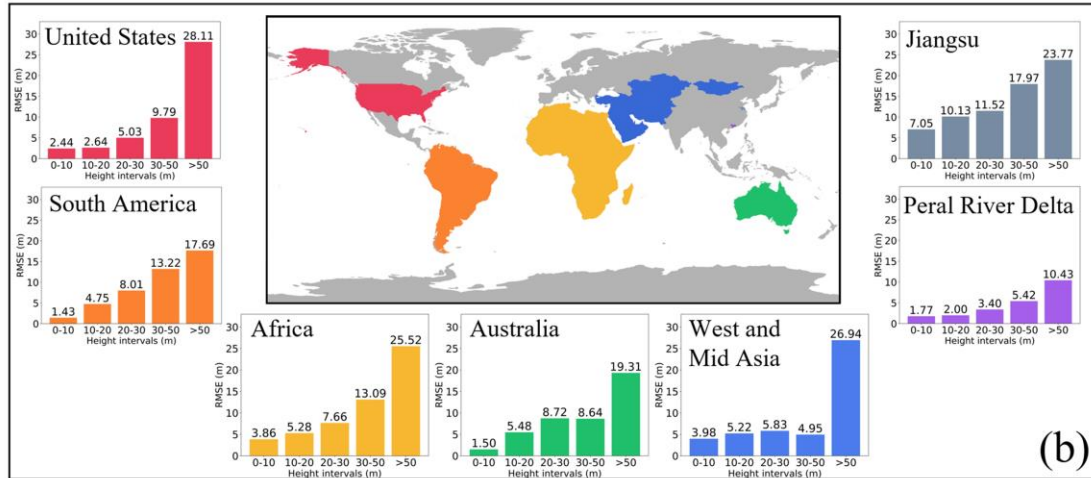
United States
RMSE (m)
30
25
20
15
10
5
0
2.44
2.64
5.03
9.79
28.11
0-10
10-20
20-30
30-50
>50
Height intervals (m)

South America
RMSE (m)
30
25
20
15
10
5
0
1.43
4.75
8.01
13.22
17.69
0-10
10-20
20-30
30-50
>50
Height intervals (m)

Africa
RMSE (m)
30
25
20
15
10
5
0
3.86
5.28
7.66
13.09
25.52
0-10
10-20
20-30
30-50
>50
Height intervals (m)

Australia
RMSE (m)
30
25
20
15
10
5
0
1.50
5.48
8.72
8.64
19.31
0-10
10-20
20-30
30-50
>50
Height intervals (m)

West and Mid Asia
RMSE (m)
30
25
20
15
10
5
0
3.98
5.22
5.83
4.95
26.94
0-10
10-20
20-30
30-50
>50
Height intervals (m)

Jiangsu
RMSE (m)
30
25
20
15
10
5
0
7.05
10.13
11.52
17.97
23.77
0-10
10-20
20-30
30-50
>50
Height intervals (m)

Peral River Delta
RMSE (m)
30
25
20
15
10
5
0
1.77
2.00
3.40
5.42
10.43
0-10
10-20
20-30
30-50
>50
Height intervals (m)

(b)